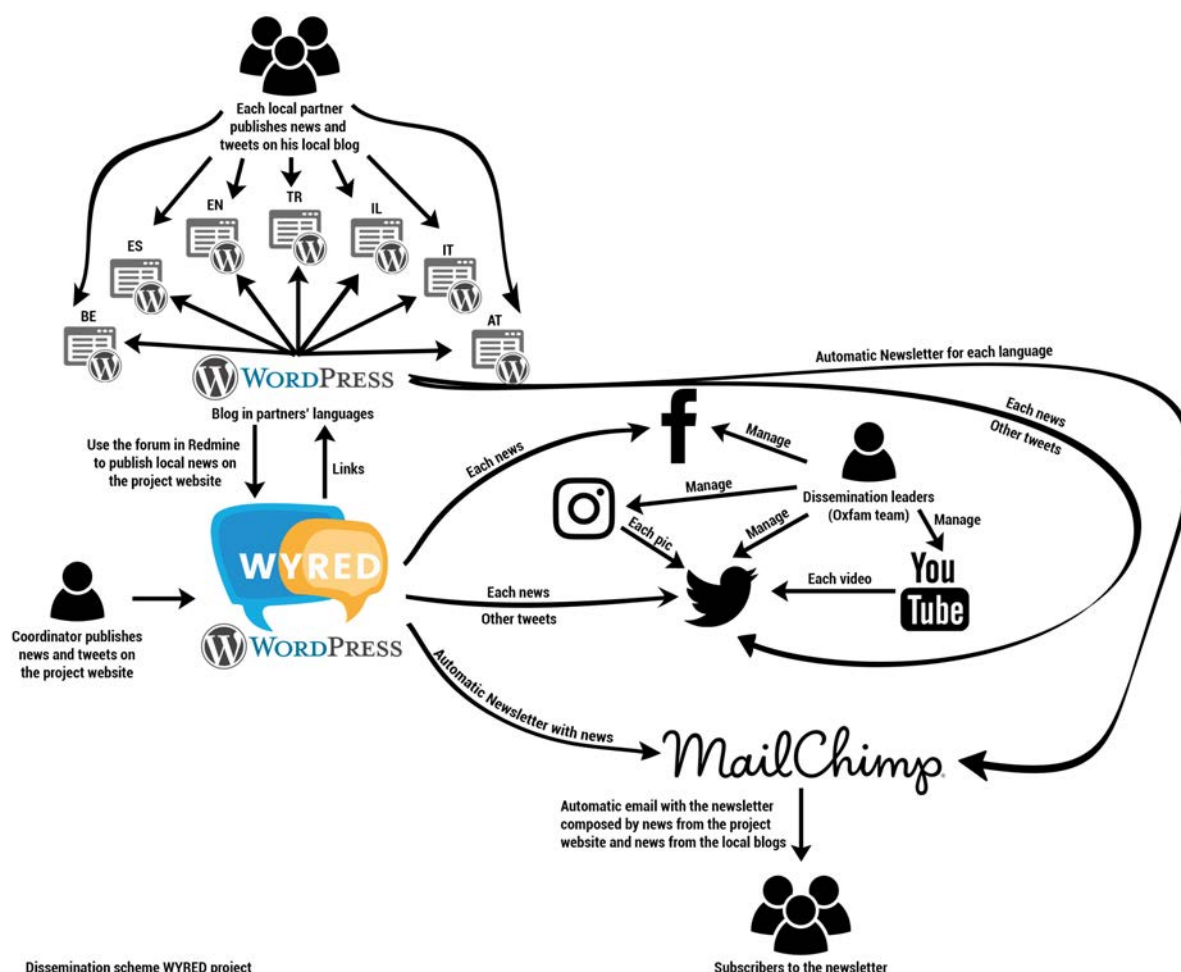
Each local partner publishes news and tweets on his local blog

EN

TR

IL

ES

IT

BE

AT

WordPress

Automatic Newsletter for each language

Blog in partners' languages

Each news

Other tweets

Use the forum in Redmine to publish local news on the project website

Links

Each news

Manage

Manage

Dissemination leaders (Oxfam team)

Each pic

Manage

Manage

WYRED

You Tube

Each video

Each news

Other tweets

Coordinator publishes news and tweets on the project website

WordPress

Automatic Newsletter with news

MailChimp

Automatic email with the newsletter composed by news from the project website and news from the local blogs

Dissemination scheme WYRED project

Subscribers to the newsletter